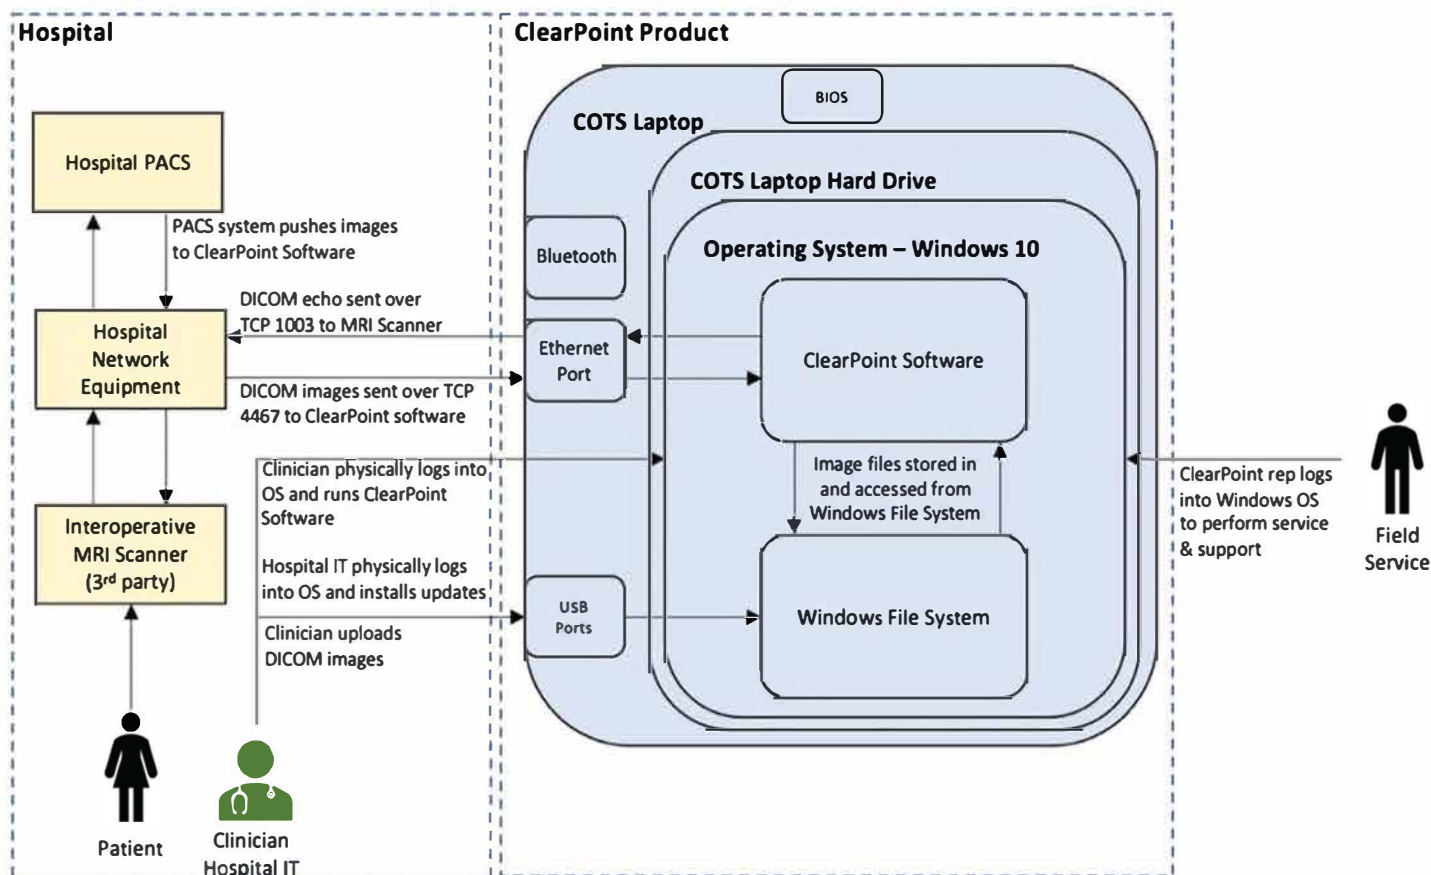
Hospital

ClearPoint Product

Hospital PACS

PACS system pushes images to ClearPoint Software

Hospital Network Equipment

DICOM echo sent over TCP 1003 to MRI Scanner

DICOM images sent over TCP 4467 to ClearPoint software

Interoperative MRI Scanner (3$^{rd}$ party)

Clinician physically logs into OS and runs ClearPoint Software

Hospital IT physically logs into OS and installs updates

Clinician uploads DICOM images

Patient

Clinician Hospital IT

BIOS

COTS Laptop

COTS Laptop Hard Drive

Operating System – Windows 10

Bluetooth

Ethernet Port

ClearPoint Software

Image files stored in and accessed from Windows File System

USB Ports

Windows File System

ClearPoint rep logs into Windows OS to perform service & support

Field Service